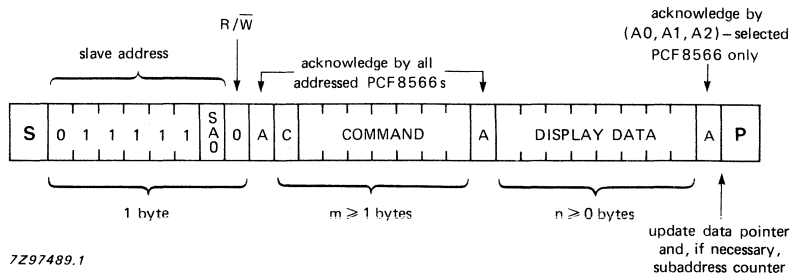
slave address

R/$\overline{W}$

acknowledge by all addressed PCF8566s

acknowledge by (A0, A1, A2) – selected PCF8566 only

| S | 0 | 1 | 1 | 1 | 1 | 1 | 1 | SA0 | 0 | A | C | COMMAND | A | DISPLAY DATA | A | P |
|---|---|---|---|---|---|---|---|---|---|---|---|---|---|---|---|---|

1 byte

m ⩾ 1 bytes

n ⩾ 0 bytes

update data pointer and, if necessary, subaddress counter

7Z97489.1